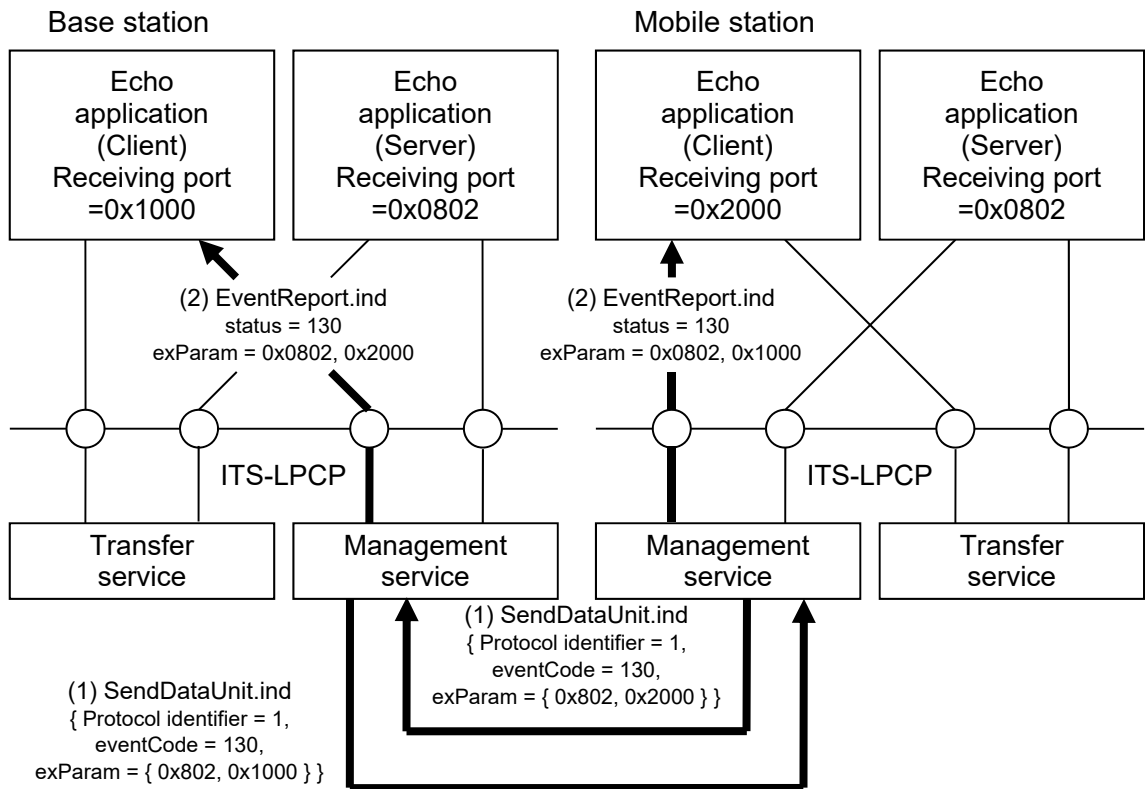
Base station

Echo application (Client) Receiving port =0x1000

Echo application (Server) Receiving port =0x0802

Mobile station

Echo application (Client) Receiving port =0x2000

Echo application (Server) Receiving port =0x0802

(2) EventReport.ind
status = 130
exParam = 0x0802, 0x2000

(2) EventReport.ind
status = 130
exParam = 0x0802, 0x1000

ITS-LPCP

ITS-LPCP

Transfer service

Management service

Management service

Transfer service

(1) SendDataUnit.ind
{ Protocol identifier = 1,
eventCode = 130,
exParam = { 0x802, 0x2000 } }

(1) SendDataUnit.ind
{ Protocol identifier = 1,
eventCode = 130,
exParam = { 0x802, 0x1000 } }